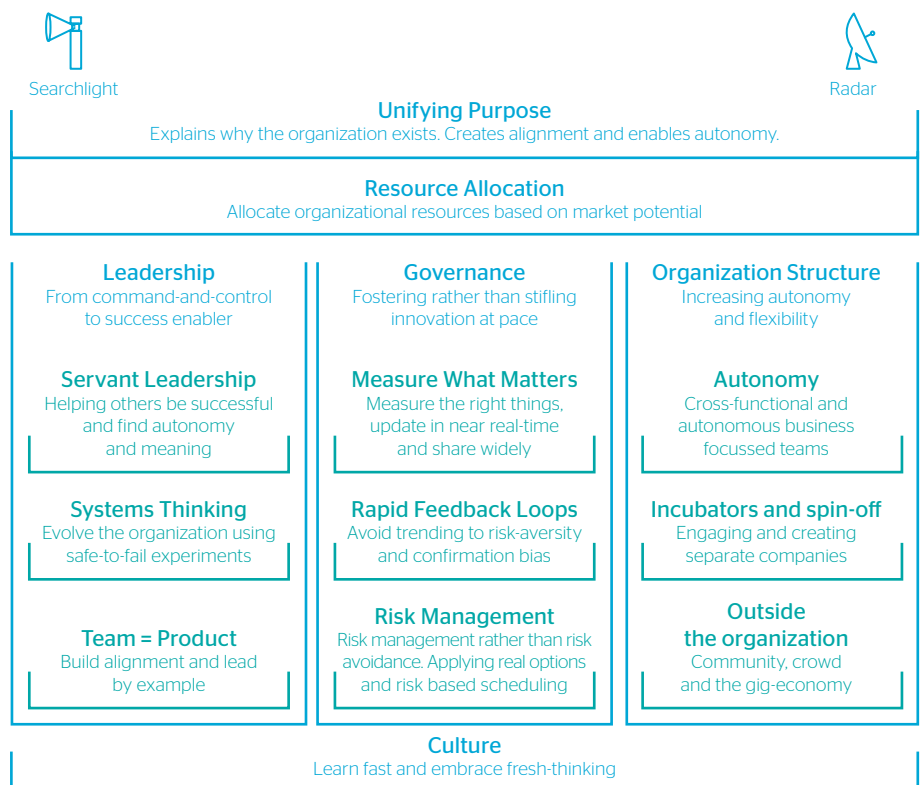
Searchlight

Radar

Unifying Purpose
Explains why the organization exists. Creates alignment and enables autonomy.

Resource Allocation
Allocate organizational resources based on market potential

Leadership
From command-and-control to success enabler

Servant Leadership
Helping others be successful and find autonomy and meaning

Systems Thinking
Evolve the organization using safe-to-fail experiments

Team = Product
Build alignment and lead by example

Governance
Fostering rather than stifling innovation at pace

Measure What Matters
Measure the right things, update in near real-time and share widely

Rapid Feedback Loops
Avoid trending to risk-aversity and confirmation bias

Risk Management
Risk management rather than risk avoidance. Applying real options and risk based scheduling

Organization Structure
Increasing autonomy and flexibility

Autonomy
Cross-functional and autonomous business focussed teams

Incubators and spin-off
Engaging and creating separate companies

Outside the organization
Community, crowd and the gig-economy

Culture
Learn fast and embrace fresh-thinking